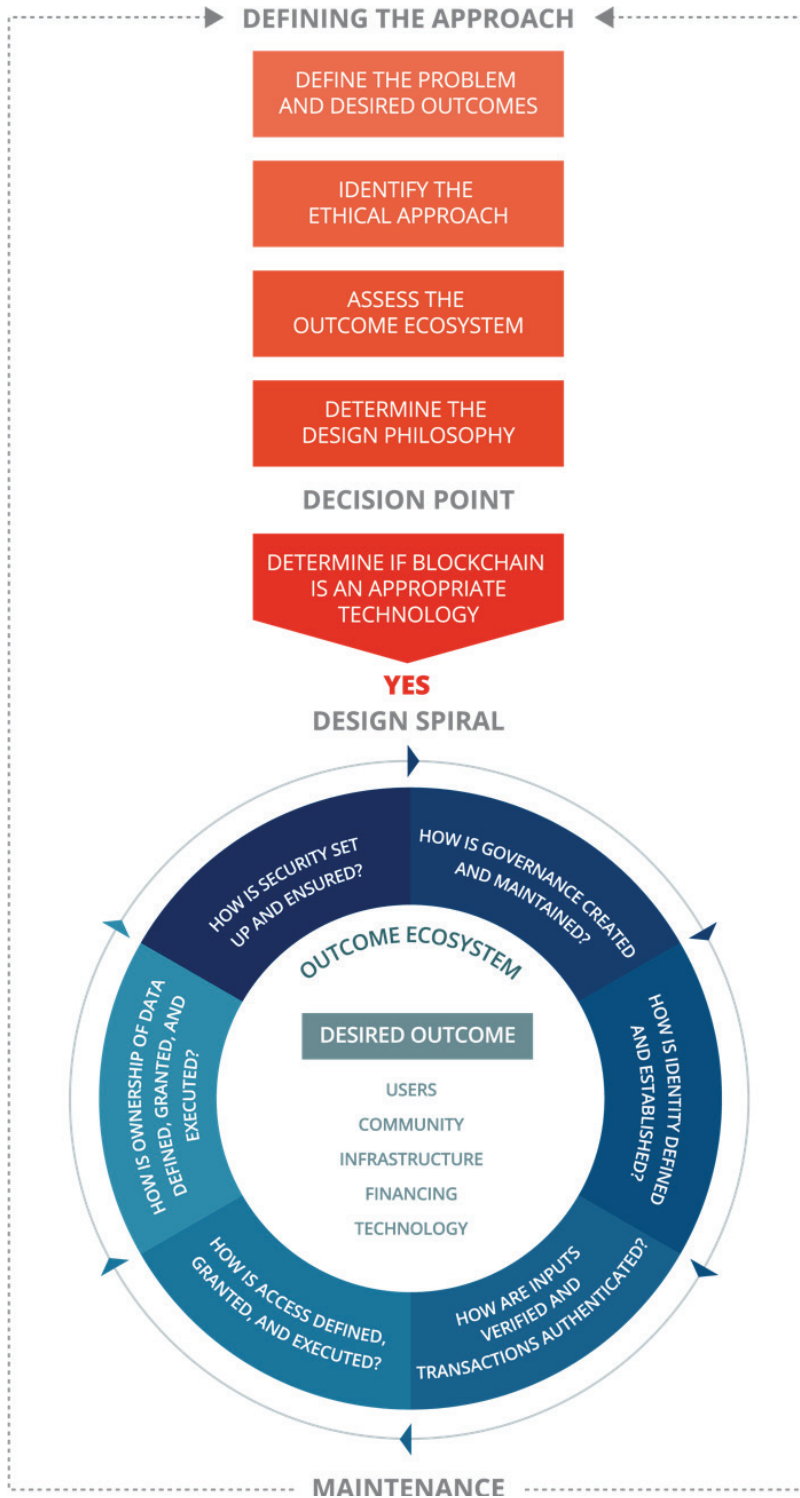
DEFINING THE APPROACH

DEFINE THE PROBLEM AND DESIRED OUTCOMES

IDENTIFY THE ETHICAL APPROACH

ASSESS THE OUTCOME ECOSYSTEM

DETERMINE THE DESIGN PHILOSOPHY

DECISION POINT

DETERMINE IF BLOCKCHAIN IS AN APPROPRIATE TECHNOLOGY

YES

DESIGN SPIRAL

HOW IS SECURITY SET UP AND ENSURED?

HOW IS GOVERNANCE CREATED AND MAINTAINED?

HOW IS IDENTITY DEFINED AND ESTABLISHED?

HOW ARE INPUTS VERIFIED AND TRANSACTIONS AUTHENTICATED?

HOW IS ACCESS DEFINED, GRANTED, AND EXECUTED?

HOW IS OWNERSHIP OF DATA DEFINED, GRANTED, AND EXECUTED?

OUTCOME ECOSYSTEM

DESIRED OUTCOME

USERS
COMMUNITY
INFRASTRUCTURE
FINANCING
TECHNOLOGY

MAINTENANCE